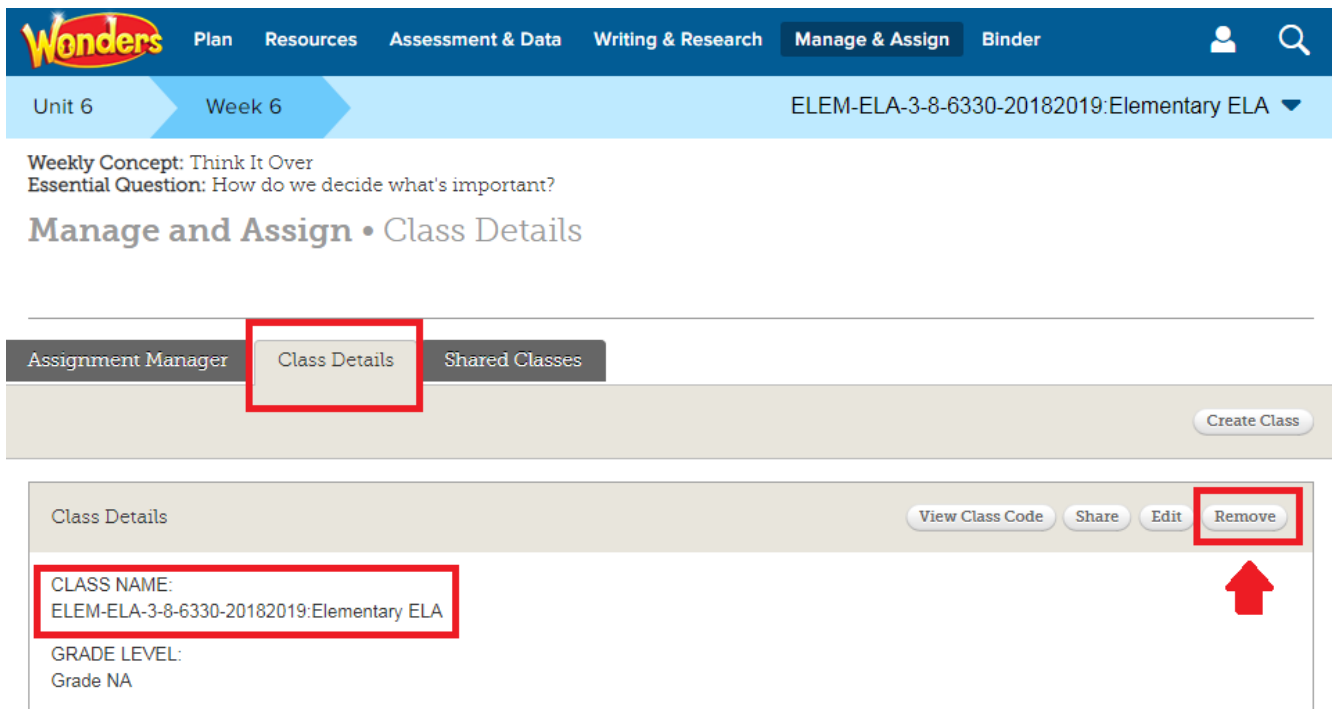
Wonders Plan Resources Assessment & Data Writing & Research Manage & Assign Binder

Unit 6 Week 6 ELEM-ELA-3-8-6330-20182019:Elementary ELA

Weekly Concept: Think It Over
Essential Question: How do we decide what's important?

Manage and Assign • Class Details

Assignment Manager Class Details Shared Classes

Create Class

Class Details

View Class Code Share Edit Remove

CLASS NAME:
ELEM-ELA-3-8-6330-20182019:Elementary ELA

GRADE LEVEL:
Grade NA